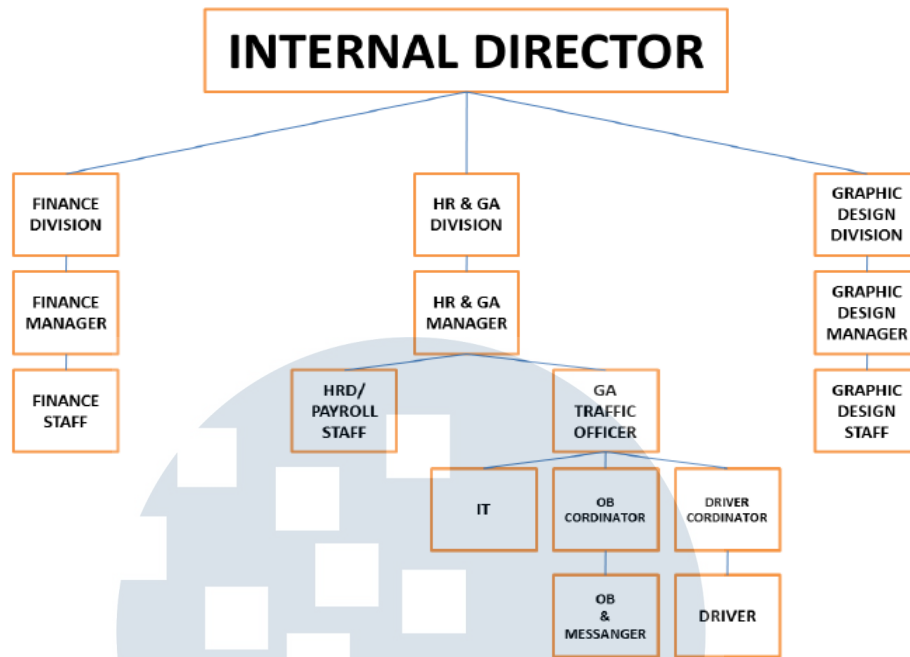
INTERNAL DIRECTOR

FINANCE DIVISION

FINANCE MANAGER

FINANCE STAFF

HR & GA DIVISION

HR & GA MANAGER

HRD/ PAYROLL STAFF

GA TRAFFIC OFFICER

IT

OB CORDINATOR

DRIVER CORDINATOR

OB & MESSANGER

DRIVER

GRAPHIC DESIGN DIVISION

GRAPHIC DESIGN MANAGER

GRAPHIC DESIGN STAFF